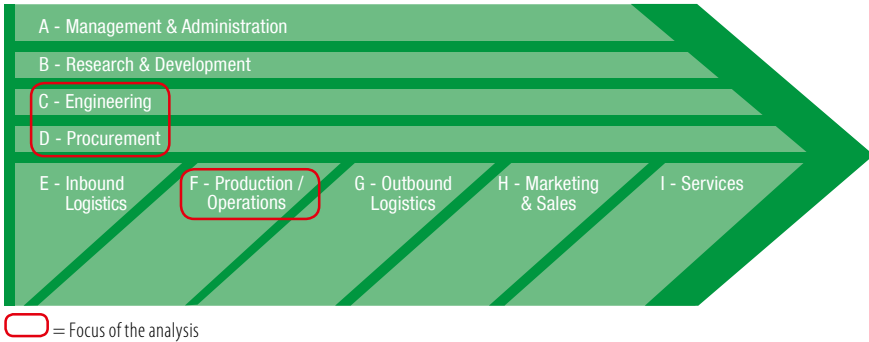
A - Management & Administration

B - Research & Development

C - Engineering

D - Procurement

E - Inbound Logistics

F - Production / Operations

G - Outbound Logistics

H - Marketing & Sales

I - Services

= Focus of the analysis